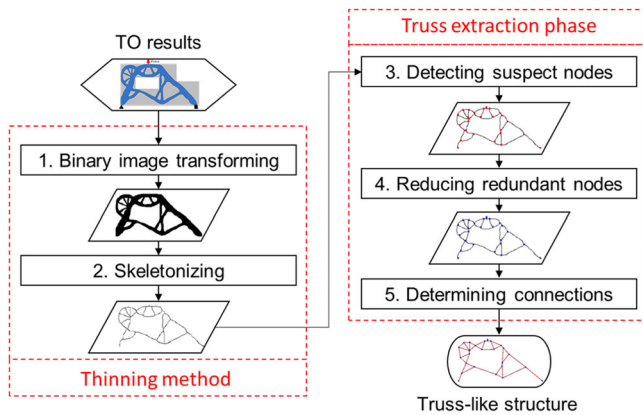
TO results

1. Binary image transforming

2. Skeletonizing

Thinning method

Truss extraction phase

3. Detecting suspect nodes

4. Reducing redundant nodes

5. Determining connections

Truss-like structure